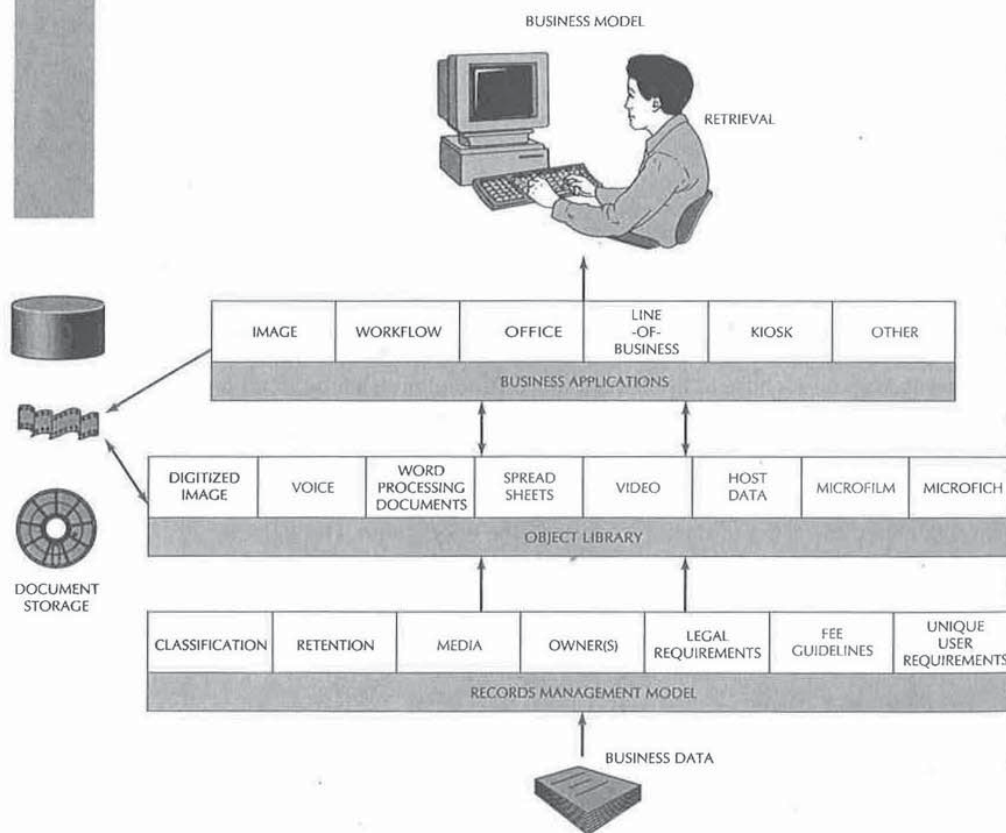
BUSINESS MODEL

RETRIEVAL

| IMAGE | WORKFLOW | OFFICE | LINE -OF- BUSINESS | KIOSK | OTHER |
|---|---|---|---|---|---|

BUSINESS APPLICATIONS

| DIGITIZED IMAGE | VOICE | WORD PROCESSING DOCUMENTS | SPREAD SHEETS | VIDEO | HOST DATA | MICROFILM | MICROFICH |
|---|---|---|---|---|---|---|---|

OBJECT LIBRARY

DOCUMENT STORAGE

| CLASSIFICATION | RETENTION | MEDIA | OWNER(S) | LEGAL REQUIREMENTS | FEE GUIDELINES | UNIQUE USER REQUIREMENTS |
|---|---|---|---|---|---|---|

RECORDS MANAGEMENT MODEL

BUSINESS DATA